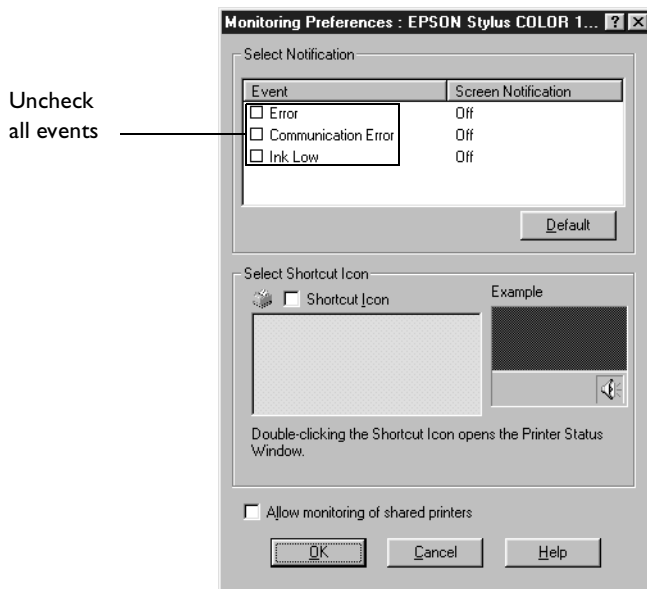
Uncheck all events

Monitoring Preferences : EPSON Stylus COLOR 1... ? X

Select Notification

| Event | Screen Notification |
|---|---|
| ☐ Error | Off |
| ☐ Communication Error | Off |
| ☐ Ink Low | Off |

Default

Select Shortcut Icon

☐ Shortcut Icon

Example

Double-clicking the Shortcut Icon opens the Printer Status Window.

☐ Allow monitoring of shared printers

OK

Cancel

Help